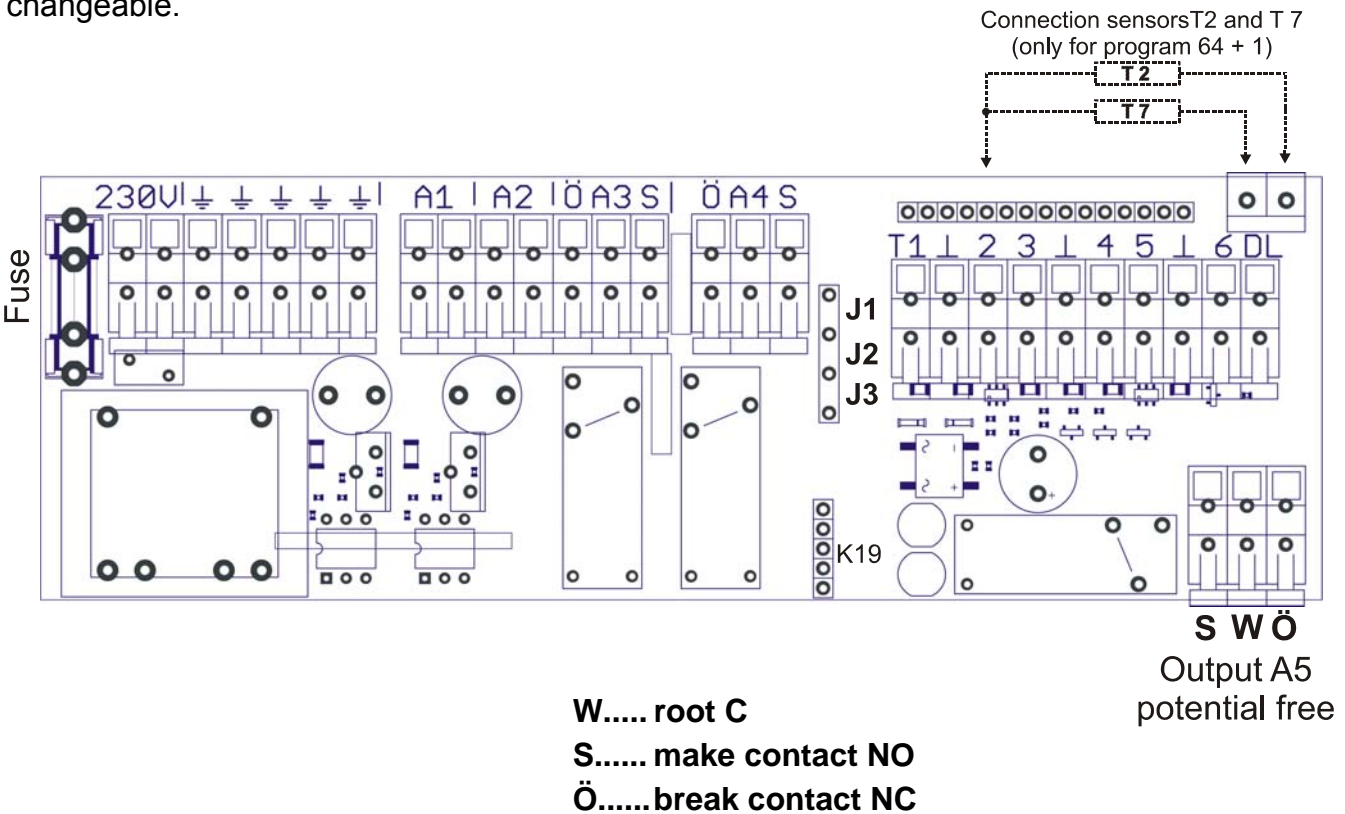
changeable.

Connection sensorsT2 and T 7
(only for program 64 + 1)

T 2
T 7

Fuse

230V ⏚ ⏚ ⏚ ⏚ ⏚ A1 A2 Ö A3 S Ö A4 S

T1 ⊥ 2 3 ⊥ 4 5 ⊥ 6 DL

J1
J2
J3

K19

S W Ö
Output A5
potential free

W..... root C
S...... make contact NO
Ö...... break contact NC